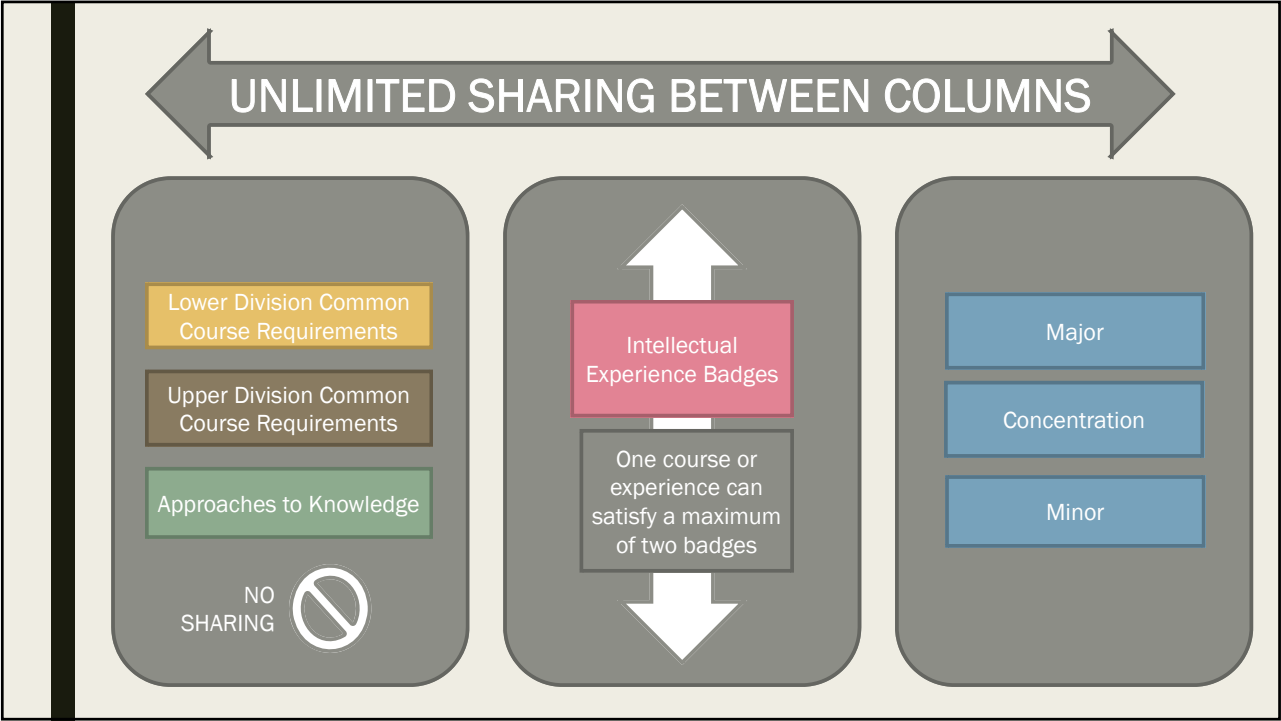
UNLIMITED SHARING BETWEEN COLUMNS

Lower Division Common Course Requirements

Upper Division Common Course Requirements

Approaches to Knowledge

NO SHARING

Intellectual Experience Badges

One course or experience can satisfy a maximum of two badges

Major

Concentration

Minor